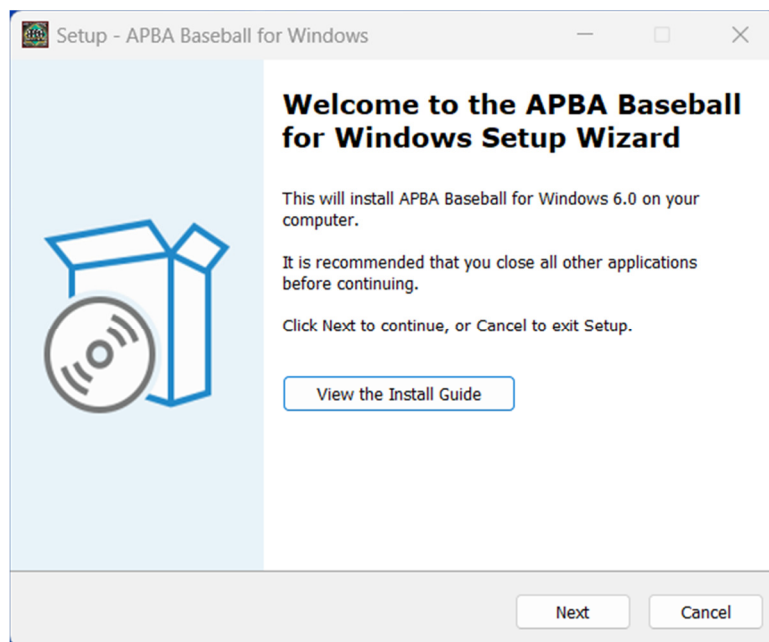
Setup - APBA Baseball for Windows

Welcome to the APBA Baseball for Windows Setup Wizard

This will install APBA Baseball for Windows 6.0 on your computer.

It is recommended that you close all other applications before continuing.

Click Next to continue, or Cancel to exit Setup.

View the Install Guide

Next

Cancel